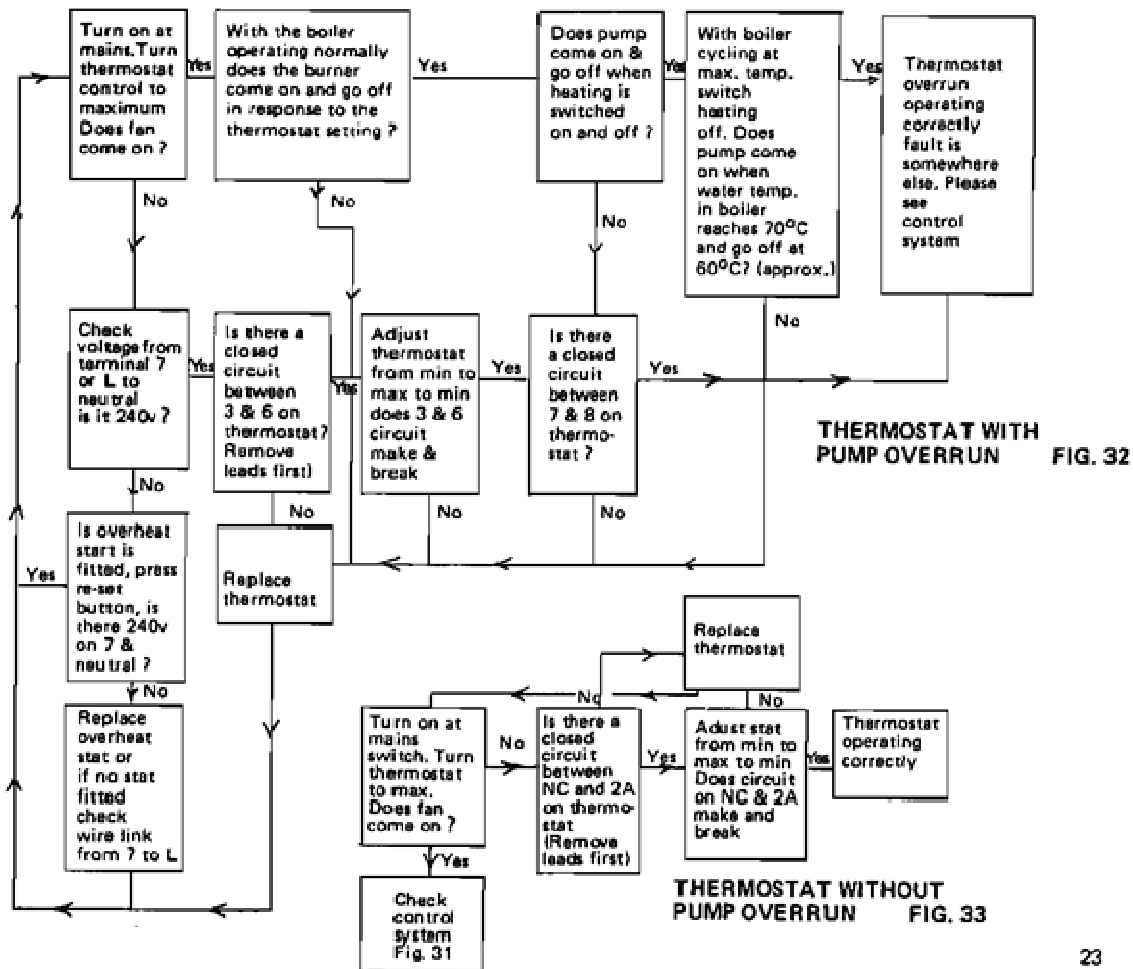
Turn on at maint. Turn thermostat control to maximum Does fan come on ?

Yes

With the boiler operating normally does the burner come on and go off in response to the thermostat setting ?

Yes

Does pump come on & go off when heating is switched on and off ?

Yes

With boiler cycling at max. temp. switch heating off. Does pump come on when water temp. in boiler reaches 70°C and go off at 60°C? (approx.)

Yes

Thermostat overrun operating correctly fault is somewhere else. Please see control system

No

No

No

No

Check voltage from terminal 7 or L to neutral is it 240v ?

Yes

Is there a closed circuit between 3 & 6 on thermostat? Remove leads first)

Yes

Adjust thermostat from min to max to min does 3 & 6 circuit make & break

Yes

Is there a closed circuit between 7 & 8 on thermostat ?

Yes

THERMOSTAT WITH PUMP OVERRUN FIG. 32

No

No

No

No

Is overheat start is fitted, press re-set button, is there 240v on 7 & neutral ?

Yes

Replace thermostat

No

Replace overheat stat or if no stat fitted check wire link from 7 to L

Replace thermostat

No

No

Turn on at mains switch. Turn thermostat to max. Does fan come on ?

No

Is there a closed circuit between NC and 2A on thermostat (Remove leads first)

Yes

Adjust stat from min to max to min Does circuit on NC & 2A make and break

Yes

Thermostat operating correctly

Yes

Check control system Fig. 31

THERMOSTAT WITHOUT PUMP OVERRUN FIG. 33

23